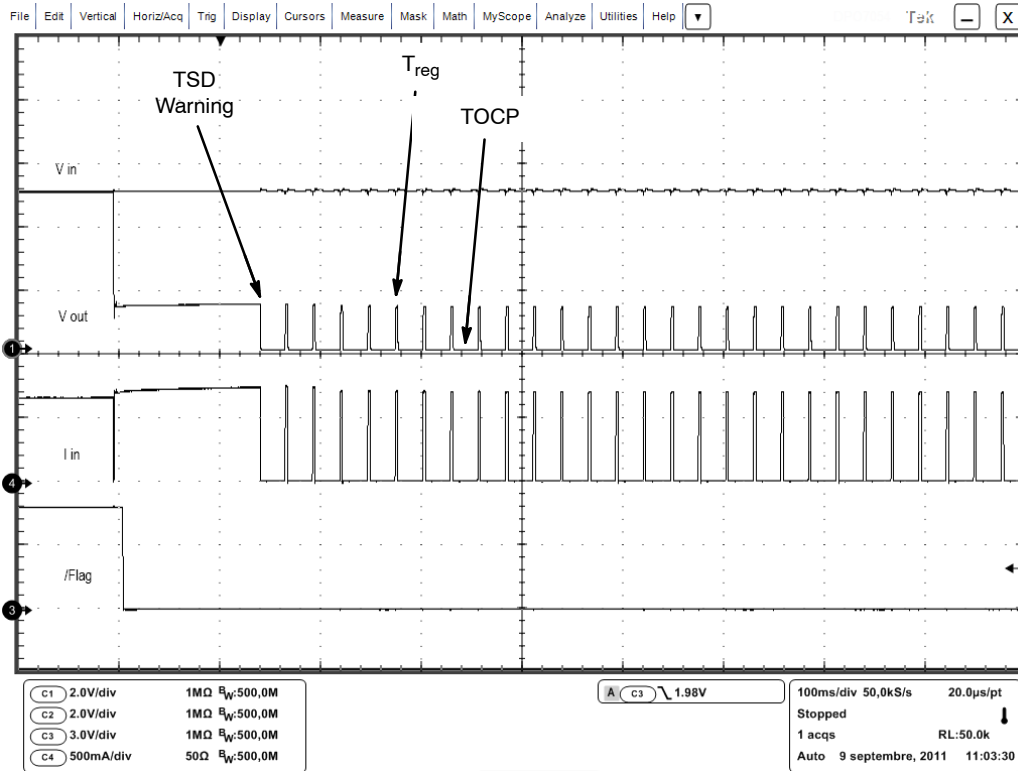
File | Edit | Vertical | Horiz/Acq | Trig | Display | Cursors | Measure | Mask | Math | MyScope | Analyze | Utilities | Help | ▼ Tek _ X

TSD Warning

$T_{reg}$

TOCP

V in

V out

I in

/Flag

1

4

3

C1 2.0V/div 1MΩ $B_W$:500,0M
C2 2.0V/div 1MΩ $B_W$:500,0M
C3 3.0V/div 1MΩ $B_W$:500,0M
C4 500mA/div 50Ω $B_W$:500,0M

A C3 ╲ 1.98V

100ms/div 50,0kS/s 20.0μs/pt
Stopped
1 acqs RL:50.0k
Auto 9 septembre, 2011 11:03:30